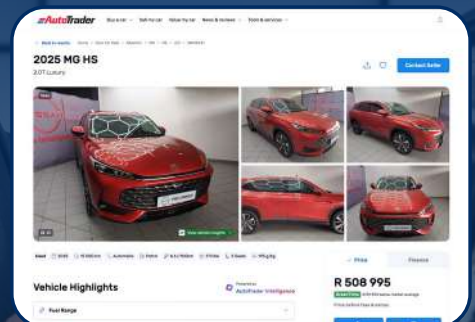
AutoTrader

Buy a car Sell my car Value my car News & reviews Tools & services

Back to results

2025 MG HS

2.0T Luxury

Contact Seller

View vehicle insights

Used 2025 Automatic Petrol

Vehicle Highlights

Powered by AutoTrader Intelligence

Fuel Range

Price Finance

R 508 995

Great Price